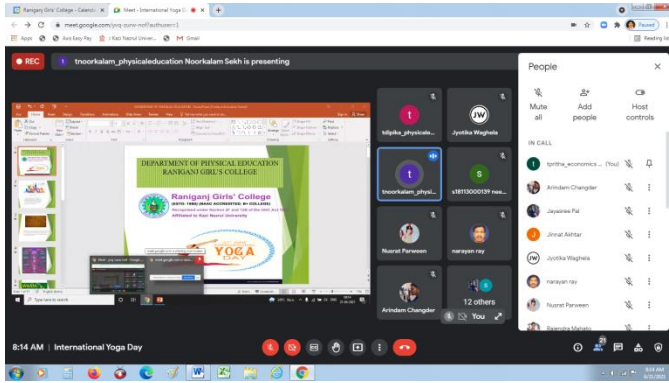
Raniganj Girls' College - Calend... × Meet - International Yoga D... × +

meet.google.com/yvq-ouvw-roi?authuser=1

Apps Axis Easy Pay Kazi Nazrul Univer... Gmail Reading list

REC tnoorkalam_physicaleducation Noorkalam Sekh is presenting

DEPARTMENT OF PHYSICAL EDUCATION
RANIGANJ GIRL'S COLLEGE

Raniganj Girls' College
Affiliated to Kazi Nazrul University

YOGA DAY

Type here to search

tdipika_physicale...
Jyotika Waghela
tnoorkalam_physi...
s18113000139 noo...
Nusrat Parween
narayan ray
Arindam Changder
12 others
You

People

Mute all
Add people
Host controls

IN CALL

tpritha_economics ... (You)
Arindam Changder
Jayasree Pal
Jinnat Akhtar
Jyotika Waghela
narayan ray
Nusrat Parween
Rajendra Mahato

8:14 AM | International Yoga Day

21

8:14 AM